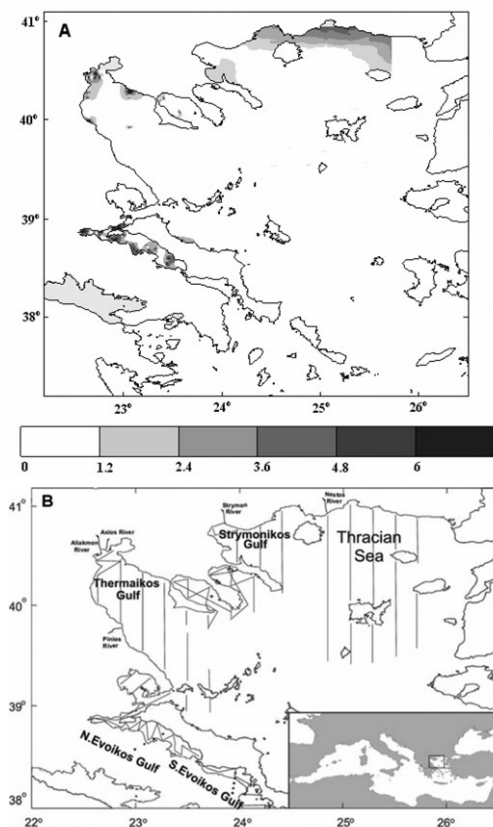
A

41°

40°

39°

38°

23°

24°

25°

26°

0

1.2

2.4

3.6

4.8

6

B

41°

40°

39°

38°

Axios River

Aliakmon River

Strymon River

Nestos River

Strymonikos Gulf

Thracian Sea

Thermaikos Gulf

Pinios River

N.Evoikos Gulf

S.Evoikos Gulf

22°

23°

24°

25°

26°